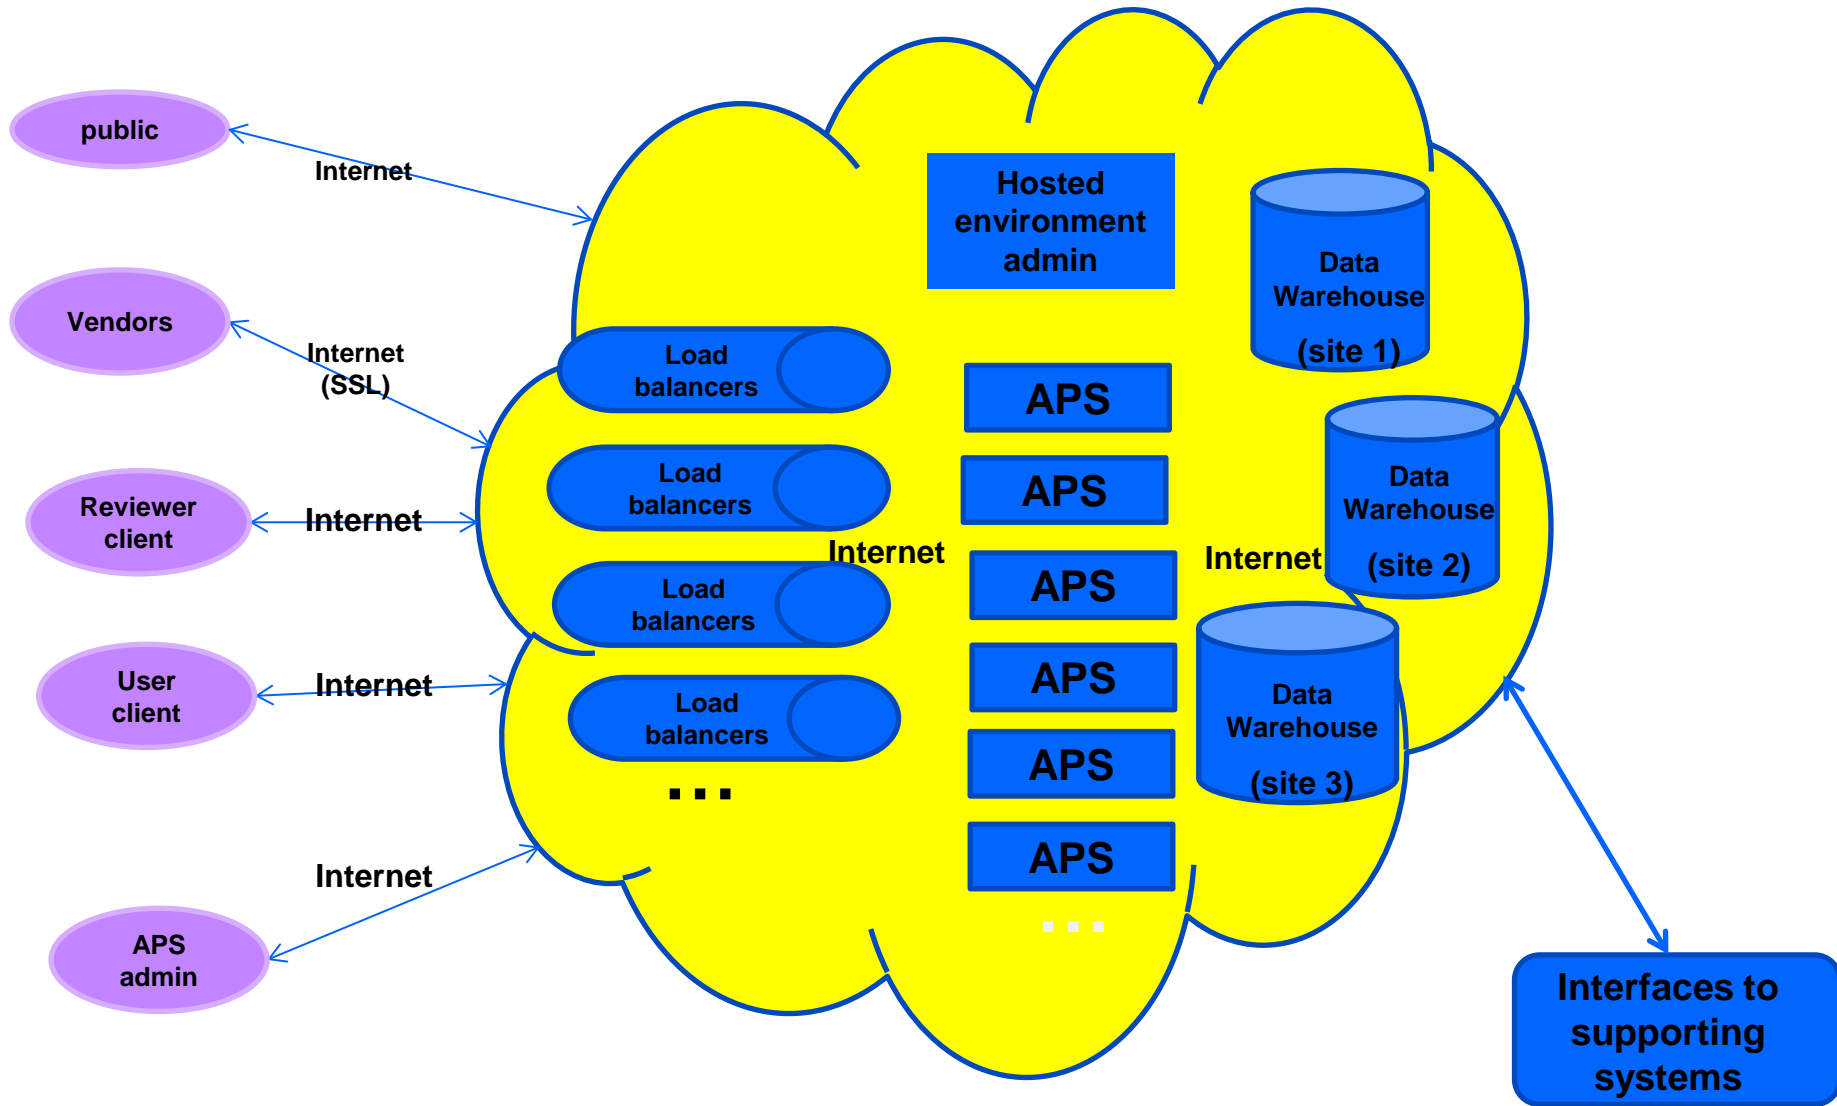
public

Internet

Vendors

Internet (SSL)

Reviewer client

Internet

User client

Internet

APS admin

Internet

Hosted environment admin

Data Warehouse (site 1)

Load balancers

Load balancers

Load balancers

Load balancers

...

APS

APS

APS

APS

APS

APS

...

Internet

Internet

Data Warehouse (site 2)

Data Warehouse (site 3)

Interfaces to supporting systems